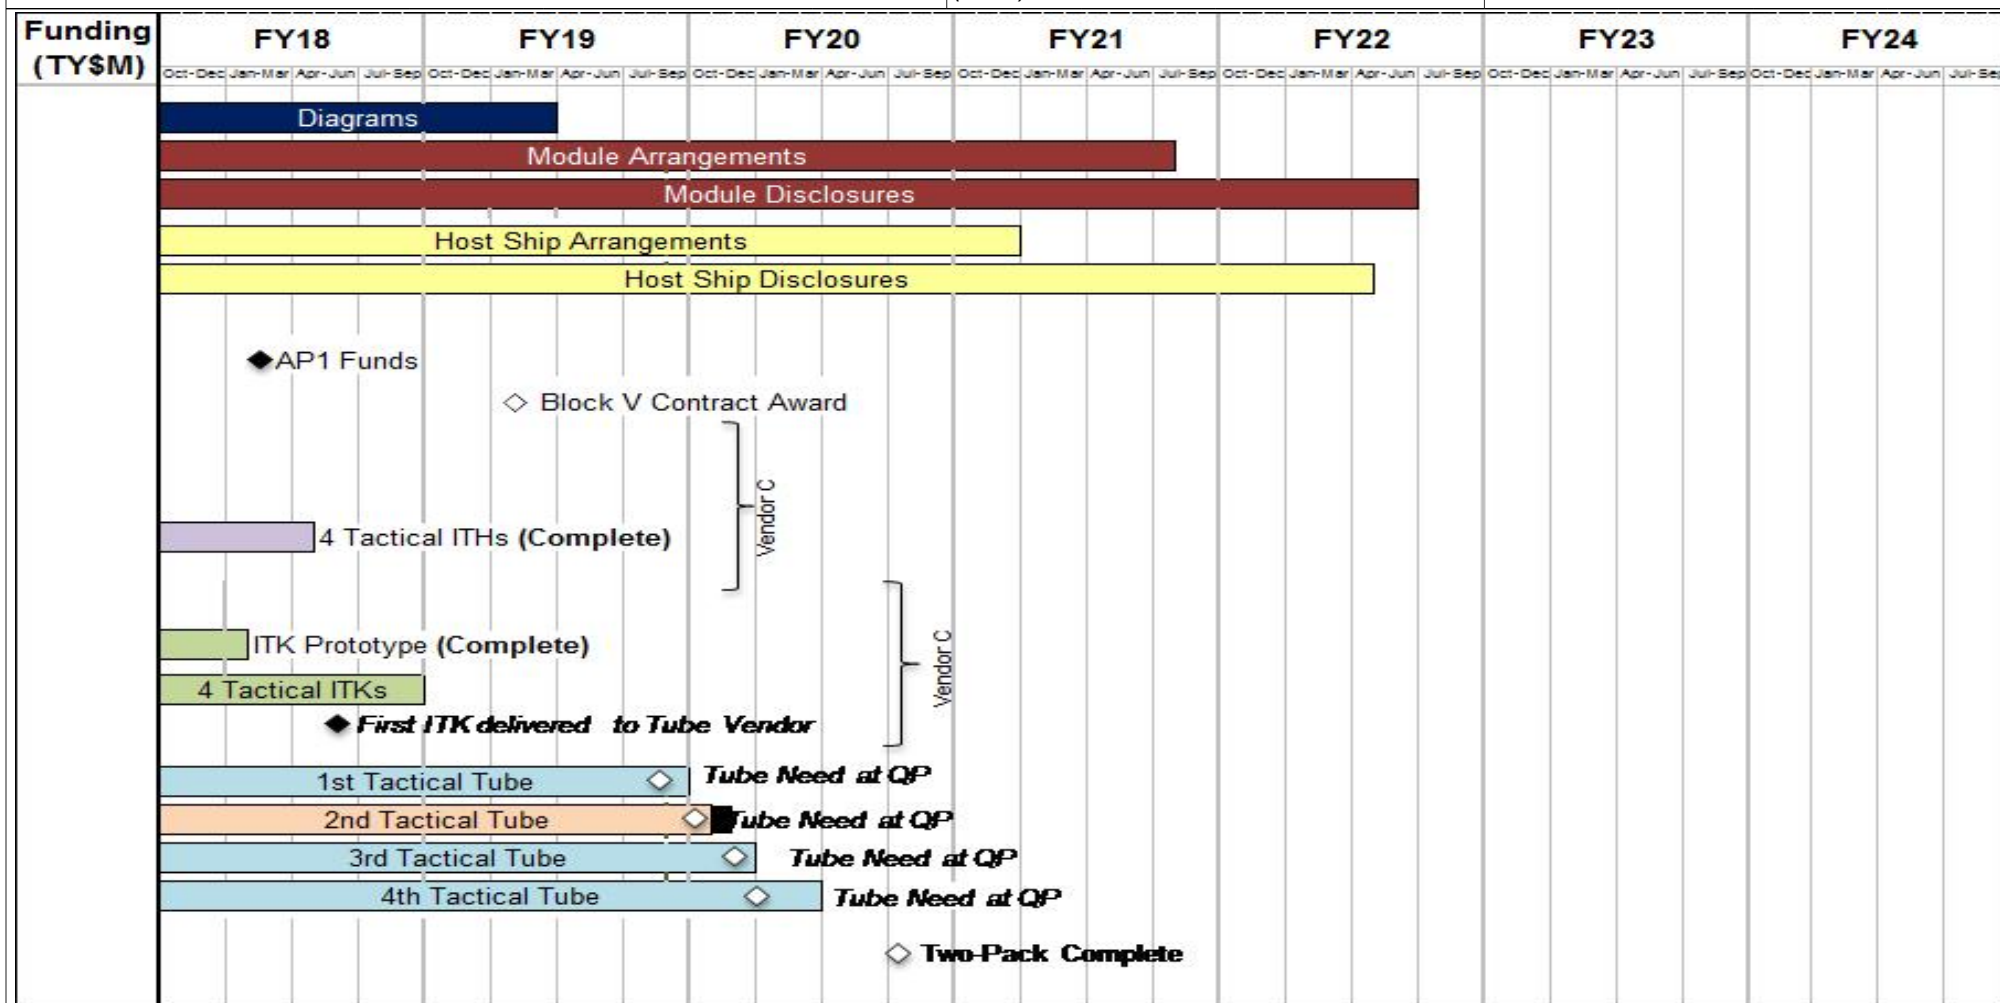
| Funding (TY$M) | FY18 | FY19 | FY20 | FY21 | FY22 | FY23 | FY24 |
|---|---|---|---|---|---|---|---|
| | Oct-Dec Jan-Mar Apr-Jun Jul-Sep | Oct-Dec Jan-Mar Apr-Jun Jul-Sep | Oct-Dec Jan-Mar Apr-Jun Jul-Sep | Oct-Dec Jan-Mar Apr-Jun Jul-Sep | Oct-Dec Jan-Mar Apr-Jun Jul-Sep | Oct-Dec Jan-Mar Apr-Jun Jul-Sep | Oct-Dec Jan-Mar Apr-Jun Jul-Sep |

Diagrams
Module Arrangements
Module Disclosures
Host Ship Arrangements
Host Ship Disclosures

AP1 Funds
Block V Contract Award

4 Tactical ITHs (Complete)
Vendor C

ITK Prototype (Complete)
4 Tactical ITKs
First ITK delivered to Tube Vendor
Vendor C

1st Tactical Tube
Tube Need at QP
2nd Tactical Tube
Tube Need at QP
3rd Tactical Tube
Tube Need at QP
4th Tactical Tube
Tube Need at QP

Two-Pack Complete